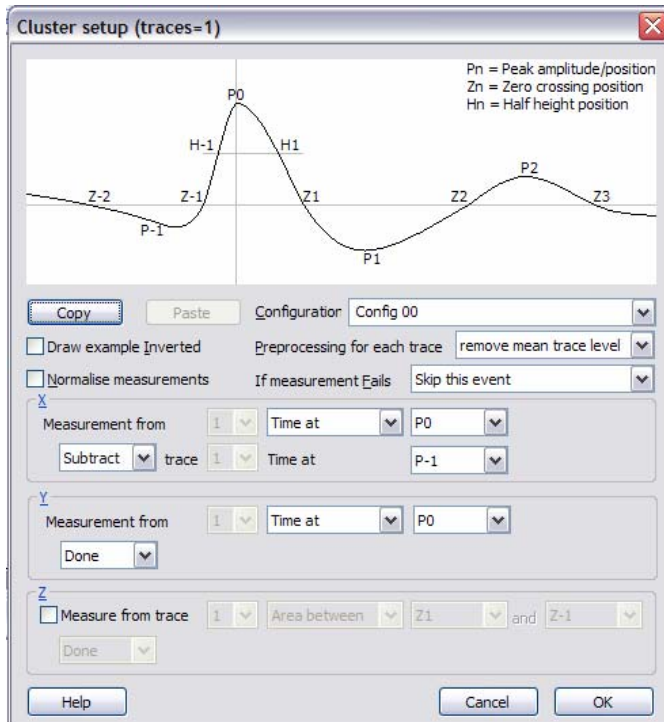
Cluster setup (traces=1)

Pn = Peak amplitude/position
Zn = Zero crossing position
Hn = Half height position

P0
H-1
H1
Z-2
Z-1
Z1
Z2
P2
Z3
P-1
P1

Copy
Paste
Configuration
Config 00
Draw example Inverted
Preprocessing for each trace
remove mean trace level
Normalise measurements
If measurement Fails
Skip this event

X
Measurement from
1
Time at
P0
Subtract
trace
1
Time at
P-1

Y
Measurement from
1
Time at
P0
Done

Z
Measure from trace
1
Area between
Z1
and
Z-1
Done

Help
Cancel
OK